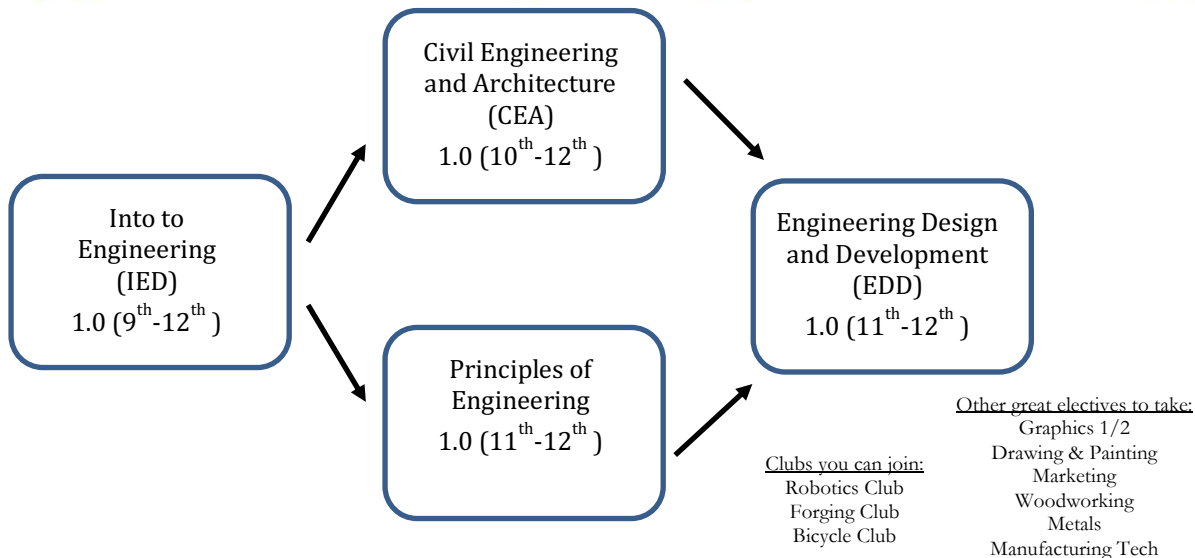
Into to Engineering (IED) 1.0 ($9^{th}$-$12^{th}$ )

Civil Engineering and Architecture (CEA) 1.0 ($10^{th}$-$12^{th}$ )

Principles of Engineering 1.0 ($11^{th}$-$12^{th}$ )

Engineering Design and Development (EDD) 1.0 ($11^{th}$-$12^{th}$ )

Clubs you can join:
Robotics Club
Forging Club
Bicycle Club

Other great electives to take:
Graphics 1/2
Drawing & Painting
Marketing
Woodworking
Metals
Manufacturing Tech